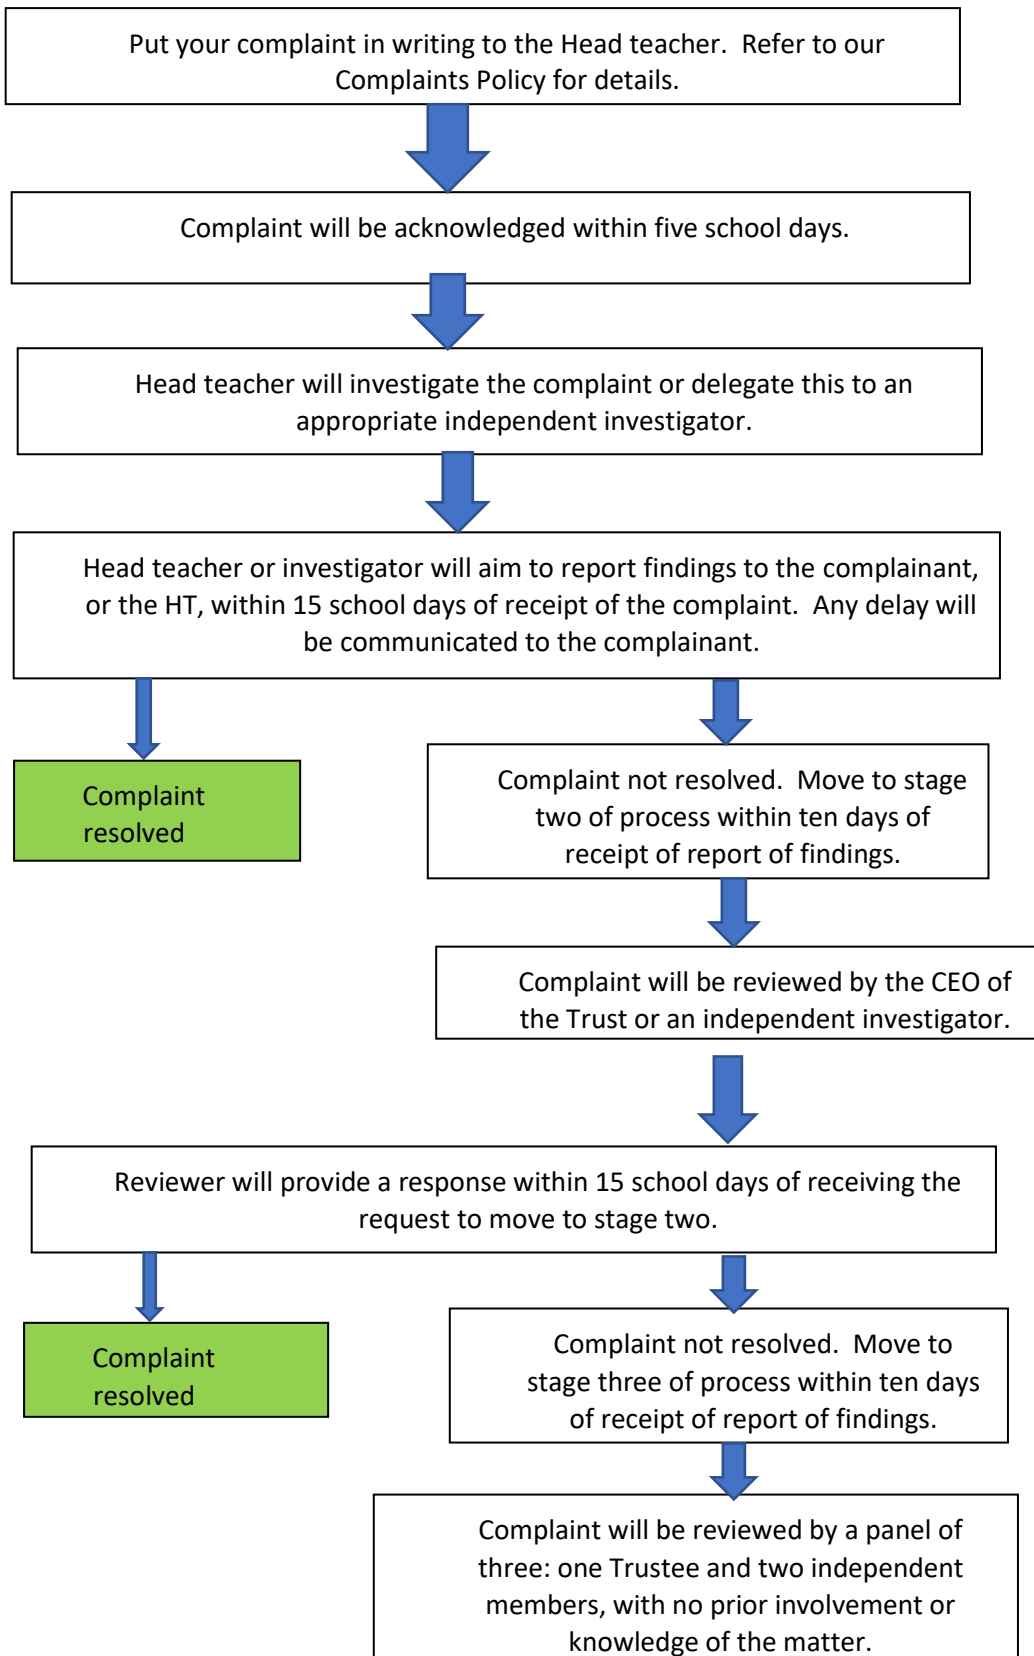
Put your complaint in writing to the Head teacher. Refer to our Complaints Policy for details.

Complaint will be acknowledged within five school days.

Head teacher will investigate the complaint or delegate this to an appropriate independent investigator.

Head teacher or investigator will aim to report findings to the complainant, or the HT, within 15 school days of receipt of the complaint. Any delay will be communicated to the complainant.

Complaint resolved

Complaint not resolved. Move to stage two of process within ten days of receipt of report of findings.

Complaint will be reviewed by the CEO of the Trust or an independent investigator.

Reviewer will provide a response within 15 school days of receiving the request to move to stage two.

Complaint resolved

Complaint not resolved. Move to stage three of process within ten days of receipt of report of findings.

Complaint will be reviewed by a panel of three: one Trustee and two independent members, with no prior involvement or knowledge of the matter.